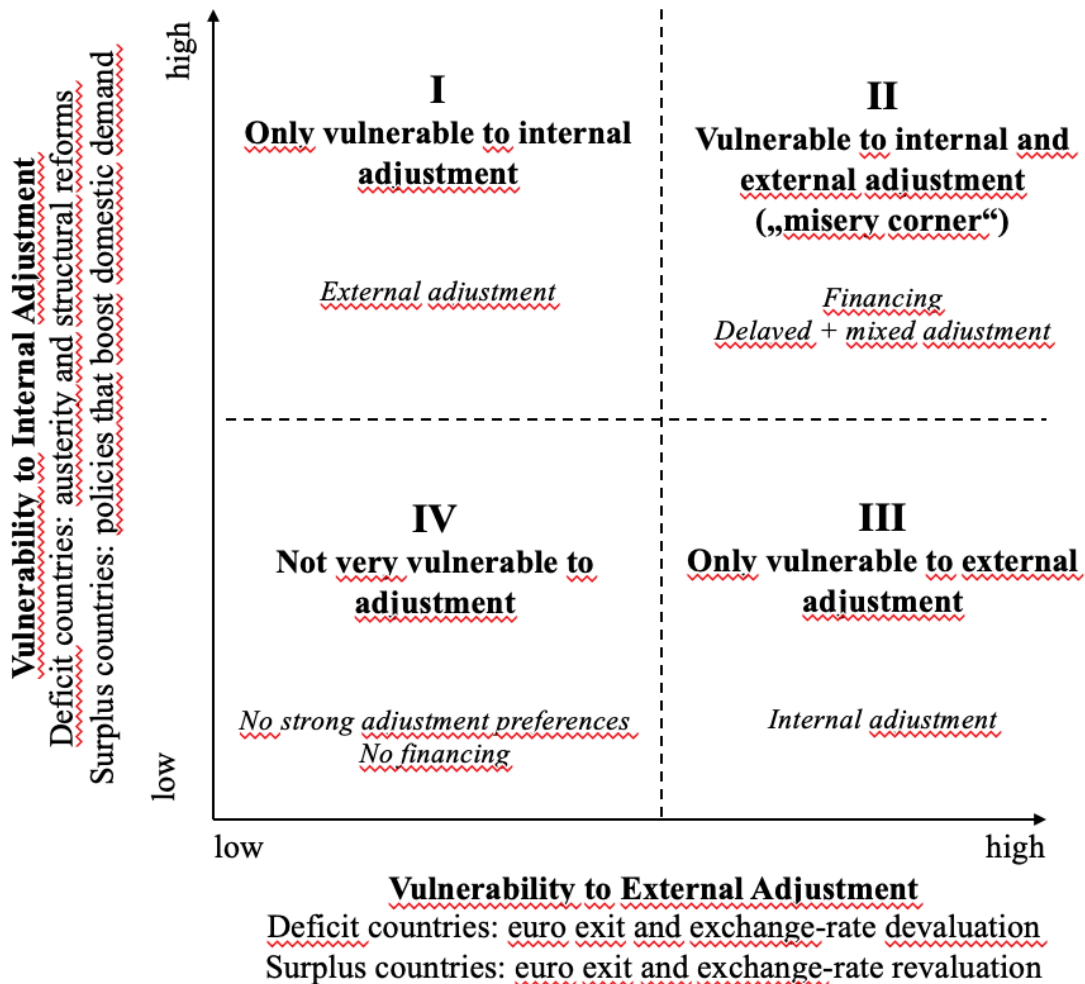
Vulnerability to Internal Adjustment
Deficit countries: austerity and structural reforms
Surplus countries: policies that boost domestic demand

high

low

I
Only vulnerable to internal adjustment

External adjustment

II
Vulnerable to internal and external adjustment („misery corner“)

Financing
Delayed + mixed adjustment

IV
Not very vulnerable to adjustment

No strong adjustment preferences
No financing

III
Only vulnerable to external adjustment

Internal adjustment

low

high

Vulnerability to External Adjustment
Deficit countries: euro exit and exchange-rate devaluation
Surplus countries: euro exit and exchange-rate revaluation